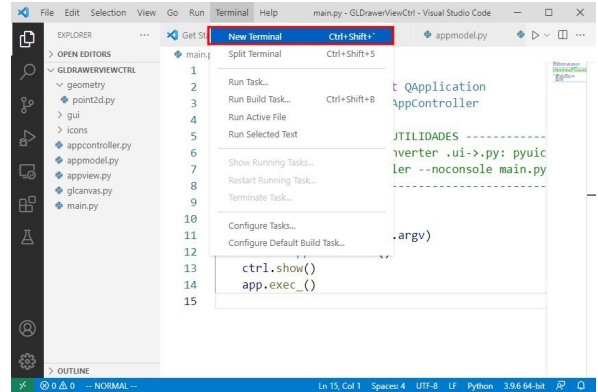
File Edit Selection View Go Run Terminal Help main.py - GLDrawerViewCtrl - Visual Studio Code

EXPLORER ...
> OPEN EDITORS
∨ GLDRAWERVIEWCTRL
∨ geometry
point2d.py
> gui
> icons
appcontroller.py
appmodel.py
appview.py
glcanvas.py
main.py

Get St
main.p
appmodel.py

New Terminal Ctrl+Shift+`
Split Terminal Ctrl+Shift+5
Run Task...
Run Build Task... Ctrl+Shift+B
Run Active File
Run Selected Text
Show Running Tasks...
Restart Running Task...
Terminate Task...
Configure Tasks...
Configure Default Build Task...

1
2 t QApplication
3 AppController
4
5 UTILIDADES ----------
6 nverter .ui->.py: pyuic
7 ller --noconsole main.py
8 ---------------------
9
10
11 .argv)
12 ()
13 ctrl.show()
14 app.exec_()
15

> OUTLINE
⊗ 0 ⚠ 0 -- NORMAL -- Ln 15, Col 1 Spaces: 4 UTF-8 LF Python 3.9.6 64-bit